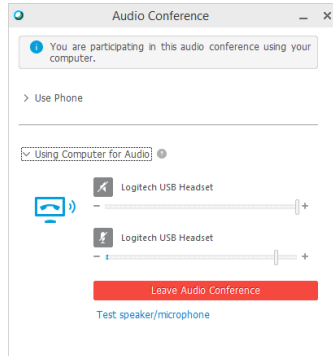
Audio Conference

You are participating in this audio conference using your computer.

> Use Phone

Using Computer for Audio

Logitech USB Headset

−

+

Logitech USB Headset

−

+

Leave Audio Conference

Test speaker/microphone